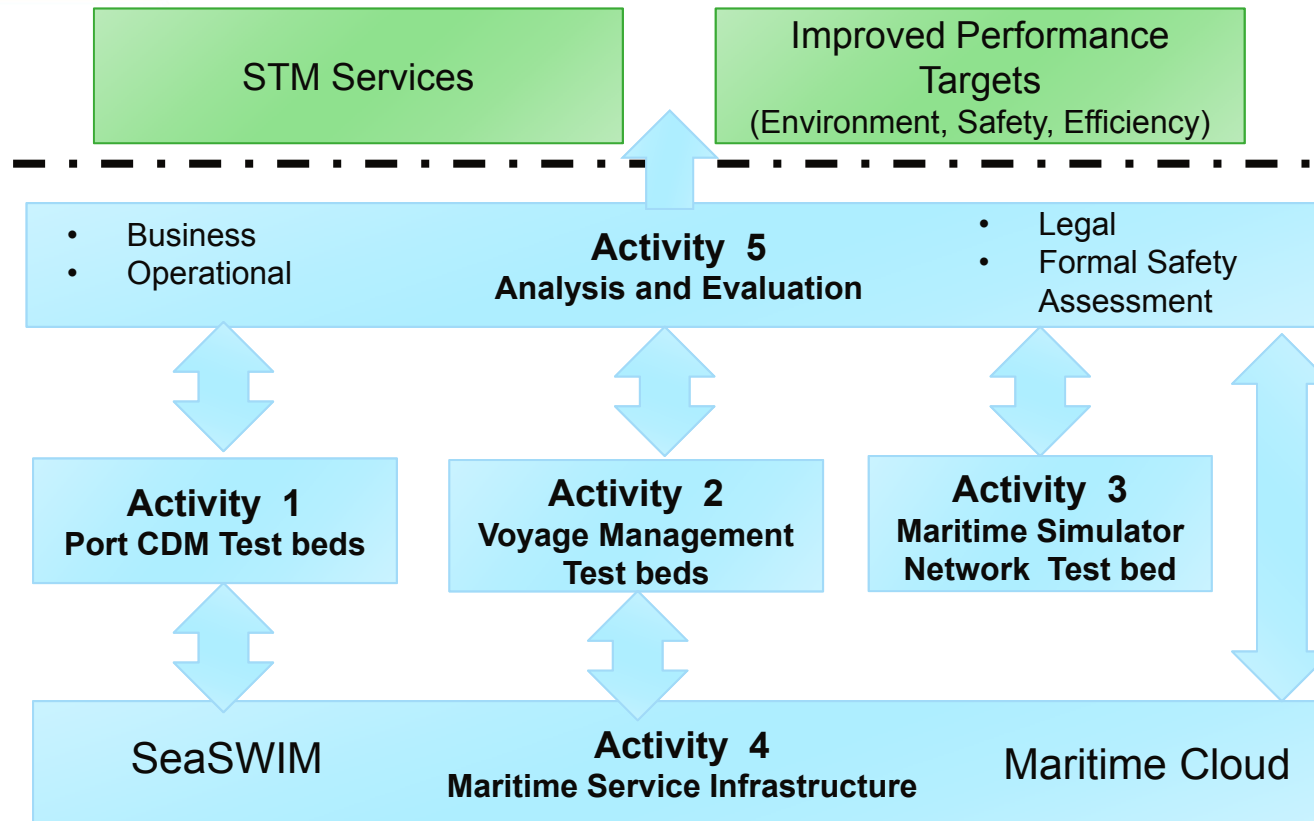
STM Services

Improved Performance Targets
(Environment, Safety, Efficiency)

- Business
- Operational

Activity 5
Analysis and Evaluation

- Legal
- Formal Safety Assessment

Activity 1
Port CDM Test beds

Activity 2
Voyage Management Test beds

Activity 3
Maritime Simulator Network Test bed

SeaSWIM

Activity 4
Maritime Service Infrastructure

Maritime Cloud